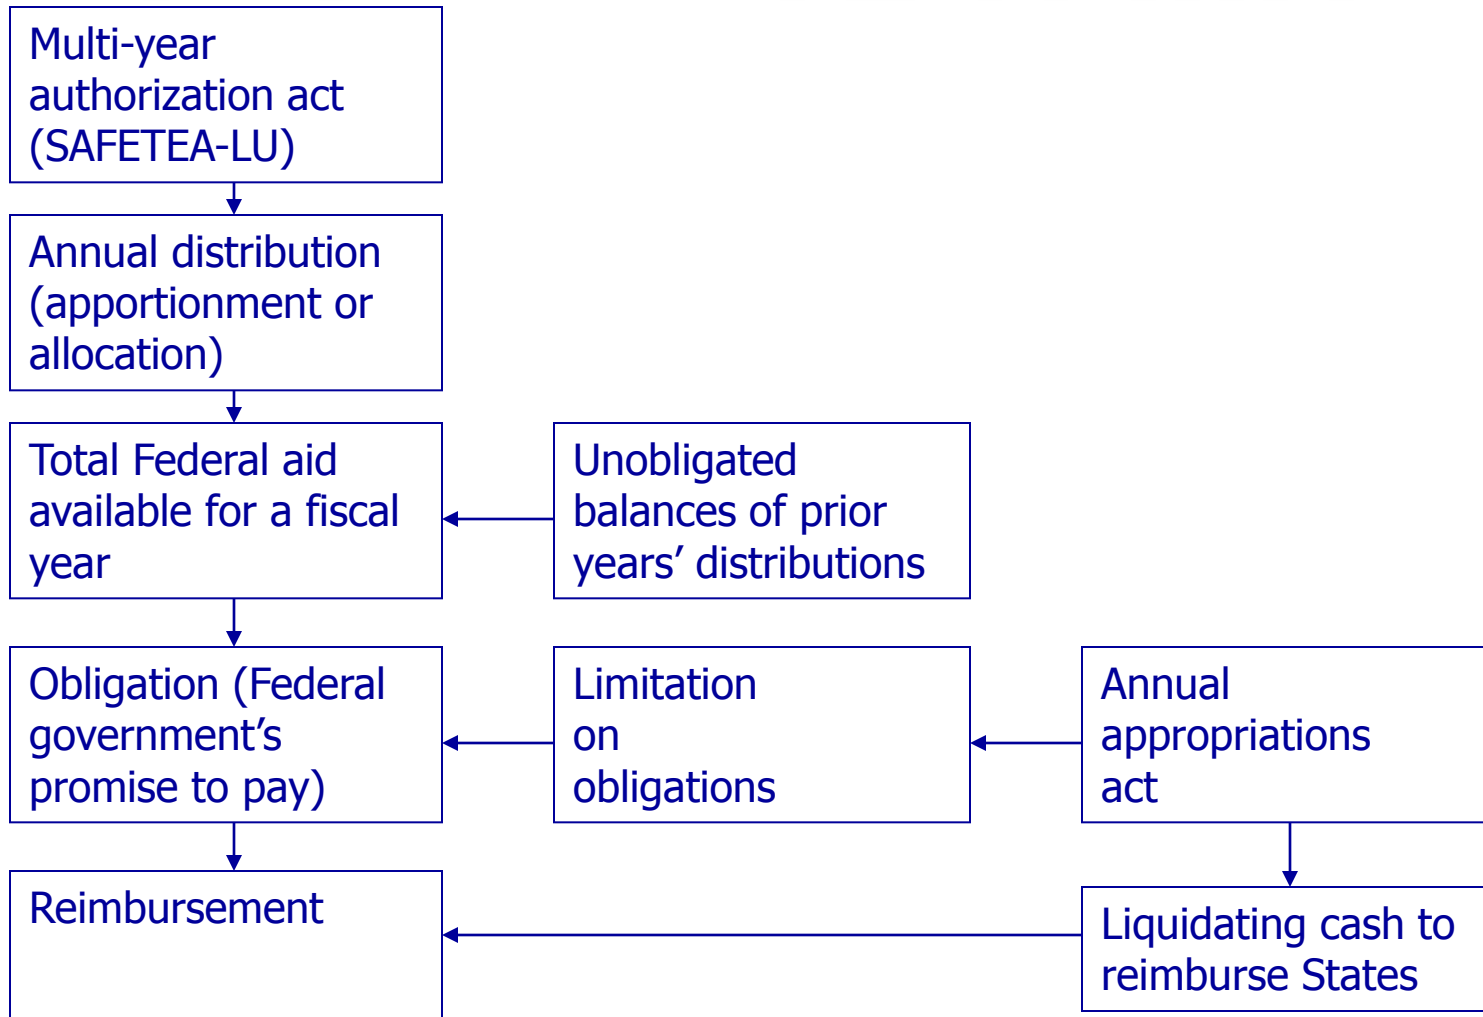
Multi-year authorization act (SAFETEA-LU)

Annual distribution (apportionment or allocation)

Total Federal aid available for a fiscal year

Unobligated balances of prior years’ distributions

Obligation (Federal government’s promise to pay)

Limitation on obligations

Annual appropriations act

Reimbursement

Liquidating cash to reimburse States